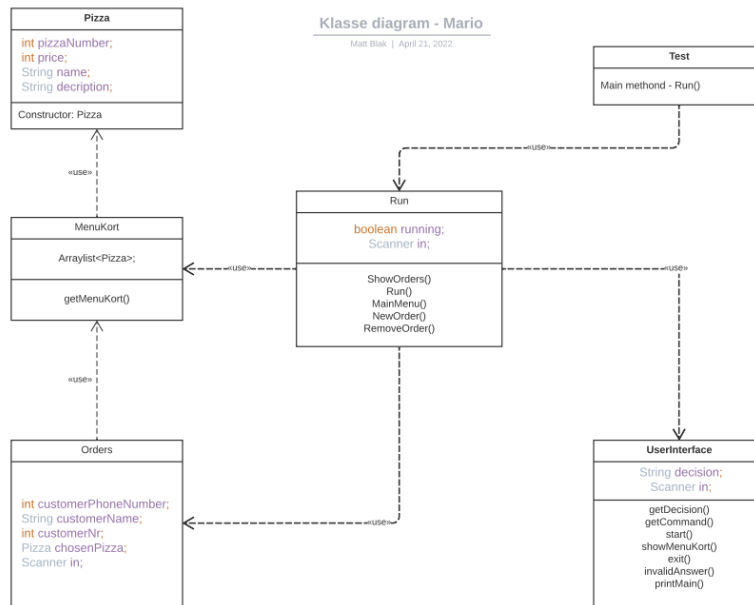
Klasse diagram - Mario

Matt Blak | April 21, 2022

Pizza

int pizzaNumber;
int price;
String name;
String decription;

Constructor: Pizza

«use»

MenuKort

Arraylist<Pizza>;

getMenuKort()

«use»

Orders

int customerPhoneNumber;
String customerName;
int customerNr;
Pizza chosenPizza;
Scanner in;

Test

Main methond - Run()

«use»

Run

boolean running;
Scanner in;

ShowOrders()
Run()
MainMenu()
NewOrder()
RemoveOrder()

«use»

«use»

«use»

UserInterface

String decision;
Scanner in;

getDecision()
getCommand()
start()
showMenuKort()
exit()
invalidAnswer()
printMain()